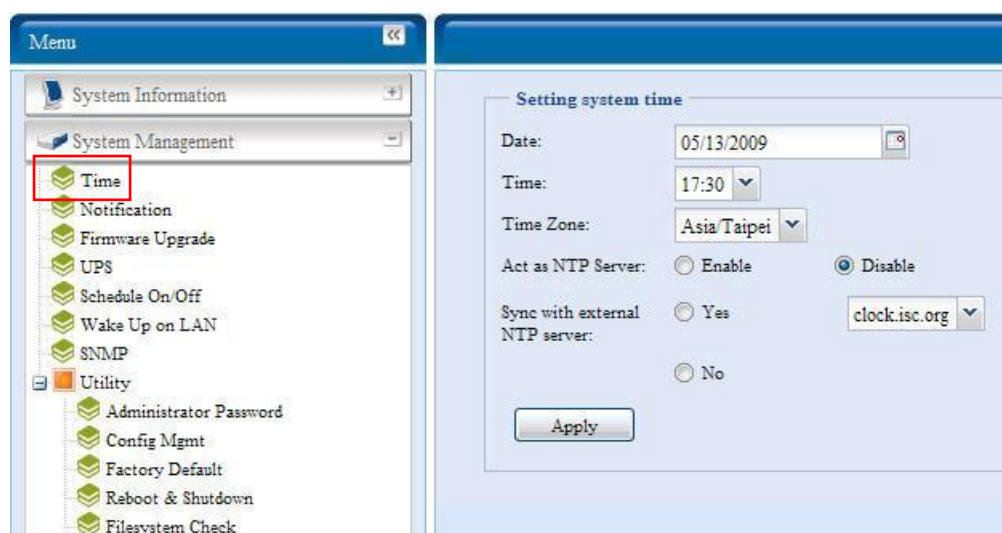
Menu

System Information

System Management

Time

Notification

Firmware Upgrade

UPS

Schedule On/Off

Wake Up on LAN

SNMP

Utility

Administrator Password

Config Mgmt

Factory Default

Reboot & Shutdown

Filesystem Check

Setting system time

| | | |
|---|---|---|
| Date: | 05/13/2009 | |
| Time: | 17:30 | |
| Time Zone: | Asia/Taipei | |
| Act as NTP Server: | Enable | Disable |
| Sync with external NTP server: | Yes | clock.isc.org |
| | No | |

Apply